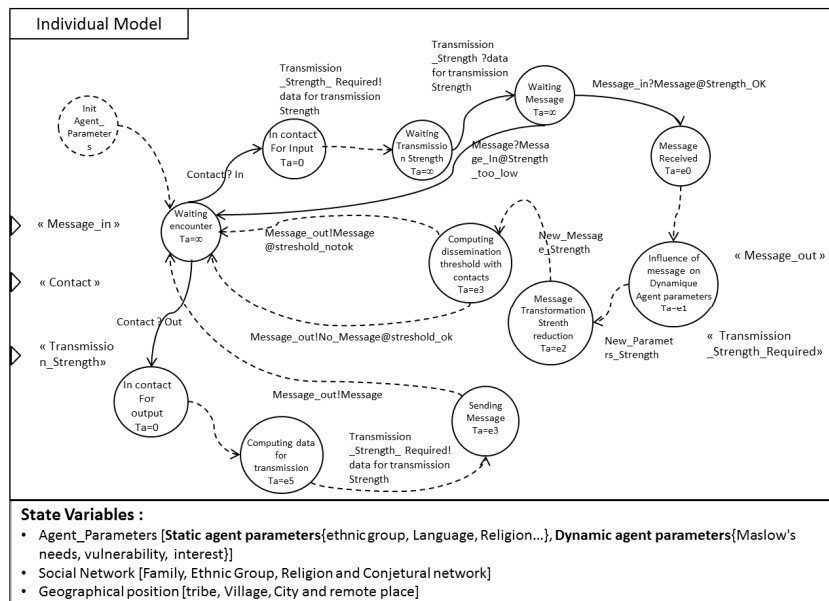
Individual Model

Init Agent_ Parameters

Transmission _Strength_ Required! data for transmission Strength

Transmission _Strength ?data for transmission Strength

In contact For Input Ta=0

Waiting Transmission Strength Ta=∞

Waiting Message Ta=∞

Message_in?Message@Strength_OK

Message?Message_In@Strength _too_low

Message Received Ta=e0

Contact? In

« Message_in »

Waiting encounter Ta=∞

Message_out!Message @streshold_notok

Computing dissemination threshold with contacts Ta=e3

New_Message_Strength

Influence of message on Dynamique Agent parameters Ta=e1

« Message_out »

« Contact »

Message Transformation Strenth reduction Ta=e2

Contact ? Out

Message_out!No_Message@streshold_ok

New_Parameters_Strength

« Transmission _Strength_Required»

« Transmission_Strength»

In contact For output Ta=0

Message_out!Message

Sending Message Ta=e3

Computing data for transmission Ta=e5

Transmission _Strength_ Required! data for transmission Strength

State Variables :
• Agent_Parameters [Static agent parameters{ethnic group, Language, Religion…}, Dynamic agent parameters{Maslow's needs, vulnerability, interest}]
• Social Network [Family, Ethnic Group, Religion and Conjetural network]
• Geographical position [tribe, Village, City and remote place]